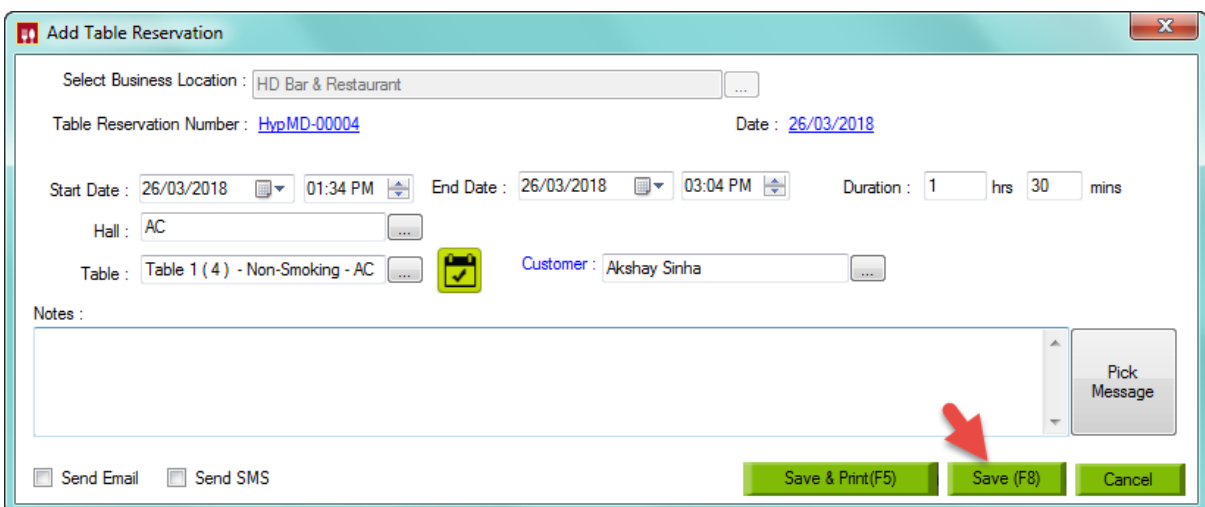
Add Table Reservation

Select Business Location : HD Bar & Restaurant ...

Table Reservation Number : HypMD-00004

Date : 26/03/2018

Start Date : 26/03/2018 01:34 PM End Date : 26/03/2018 03:04 PM Duration : 1 hrs 30 mins

Hall : AC ...

Table : Table 1 ( 4 ) - Non-Smoking - AC ...

Customer : Akshay Sinha ...

Notes :

Pick Message

Send Email Send SMS

Save & Print(F5) Save (F8) Cancel